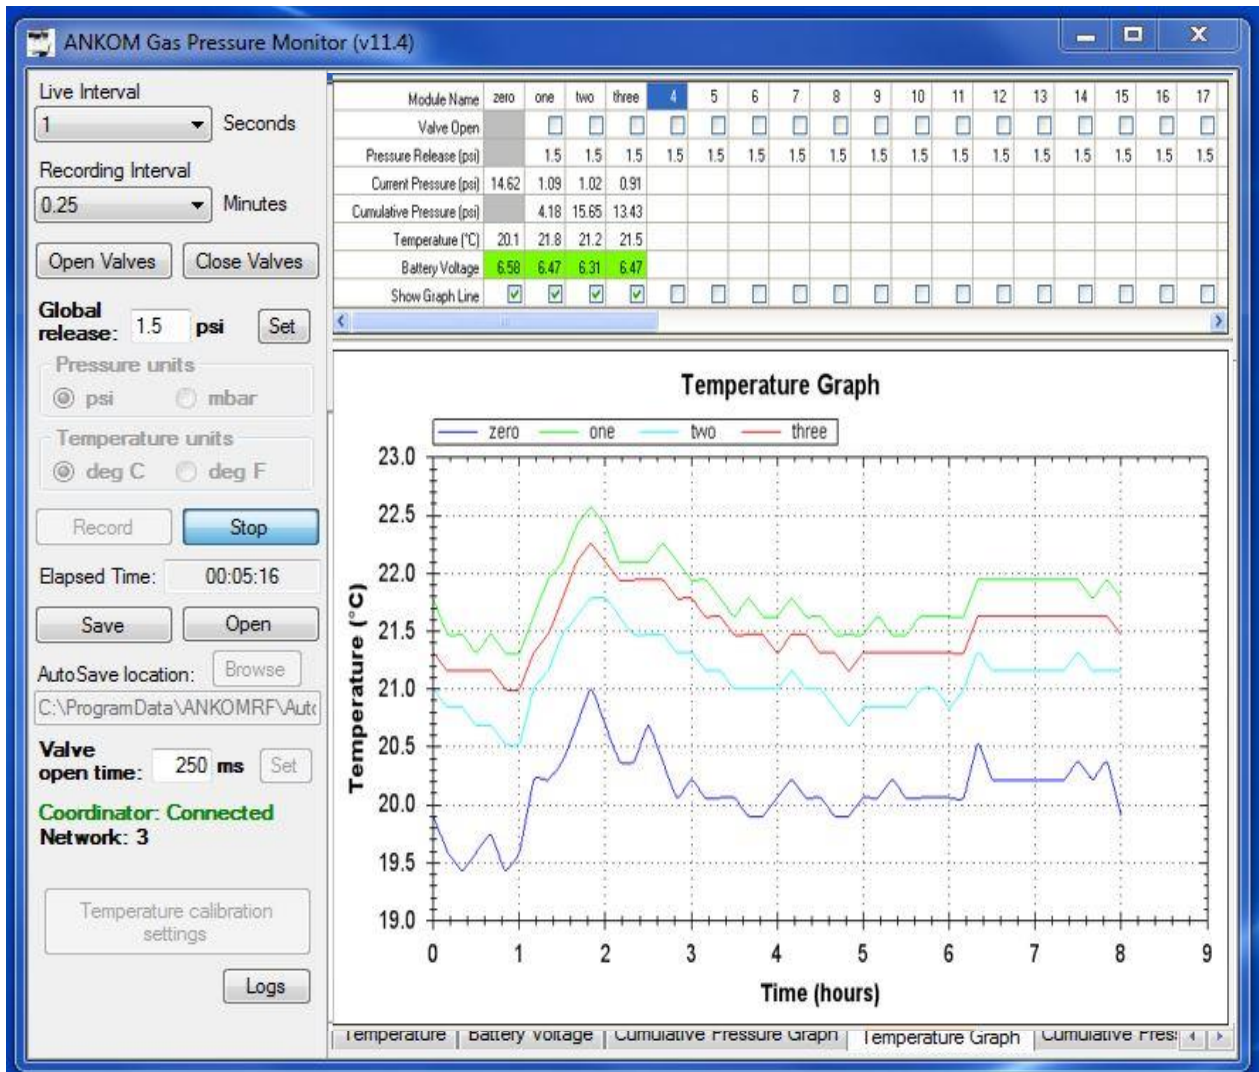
ANKOM Gas Pressure Monitor (v11.4)

Live Interval
1 Seconds
Recording Interval
0.25 Minutes
Open Valves Close Valves
Global release: 1.5 psi Set
Pressure units
psi mbar
Temperature units
deg C deg F
Record Stop
Elapsed Time: 00:05:16
Save Open
AutoSave location: Browse
C:\ProgramData\ANKOMRF\Aut
Valve open time: 250 ms Set
Coordinator: Connected
Network: 3
Temperature calibration settings
Logs

| Module Name | zero | one | two | three | 4 | 5 | 6 | 7 | 8 | 9 | 10 | 11 | 12 | 13 | 14 | 15 | 16 | 17 |
|---|---|---|---|---|---|---|---|---|---|---|---|---|---|---|---|---|---|---|
| Valve Open | | ☐ | ☐ | ☐ | ☐ | ☐ | ☐ | ☐ | ☐ | ☐ | ☐ | ☐ | ☐ | ☐ | ☐ | ☐ | ☐ | ☐ |
| Pressure Release (psi) | | 1.5 | 1.5 | 1.5 | 1.5 | 1.5 | 1.5 | 1.5 | 1.5 | 1.5 | 1.5 | 1.5 | 1.5 | 1.5 | 1.5 | 1.5 | 1.5 | 1.5 |
| Current Pressure (psi) | 14.62 | 1.09 | 1.02 | 0.91 | | | | | | | | | | | | | | |
| Cumulative Pressure (psi) | | 4.18 | 15.65 | 13.43 | | | | | | | | | | | | | | |
| Temperature (°C) | 20.1 | 21.8 | 21.2 | 21.5 | | | | | | | | | | | | | | |
| Battery Voltage | 6.58 | 6.47 | 6.31 | 6.47 | | | | | | | | | | | | | | |
| Show Graph Line | ☑ | ☑ | ☑ | ☑ | ☐ | ☐ | ☐ | ☐ | ☐ | ☐ | ☐ | ☐ | ☐ | ☐ | ☐ | ☐ | ☐ | ☐ |

Temperature Graph
zero one two three
23.0 22.5 22.0 21.5 21.0 20.5 20.0 19.5 19.0
Temperature (°C)
0 1 2 3 4 5 6 7 8 9
Time (hours)

Temperature | Battery Voltage | Cumulative Pressure Graph | Temperature Graph | Cumulative Pres